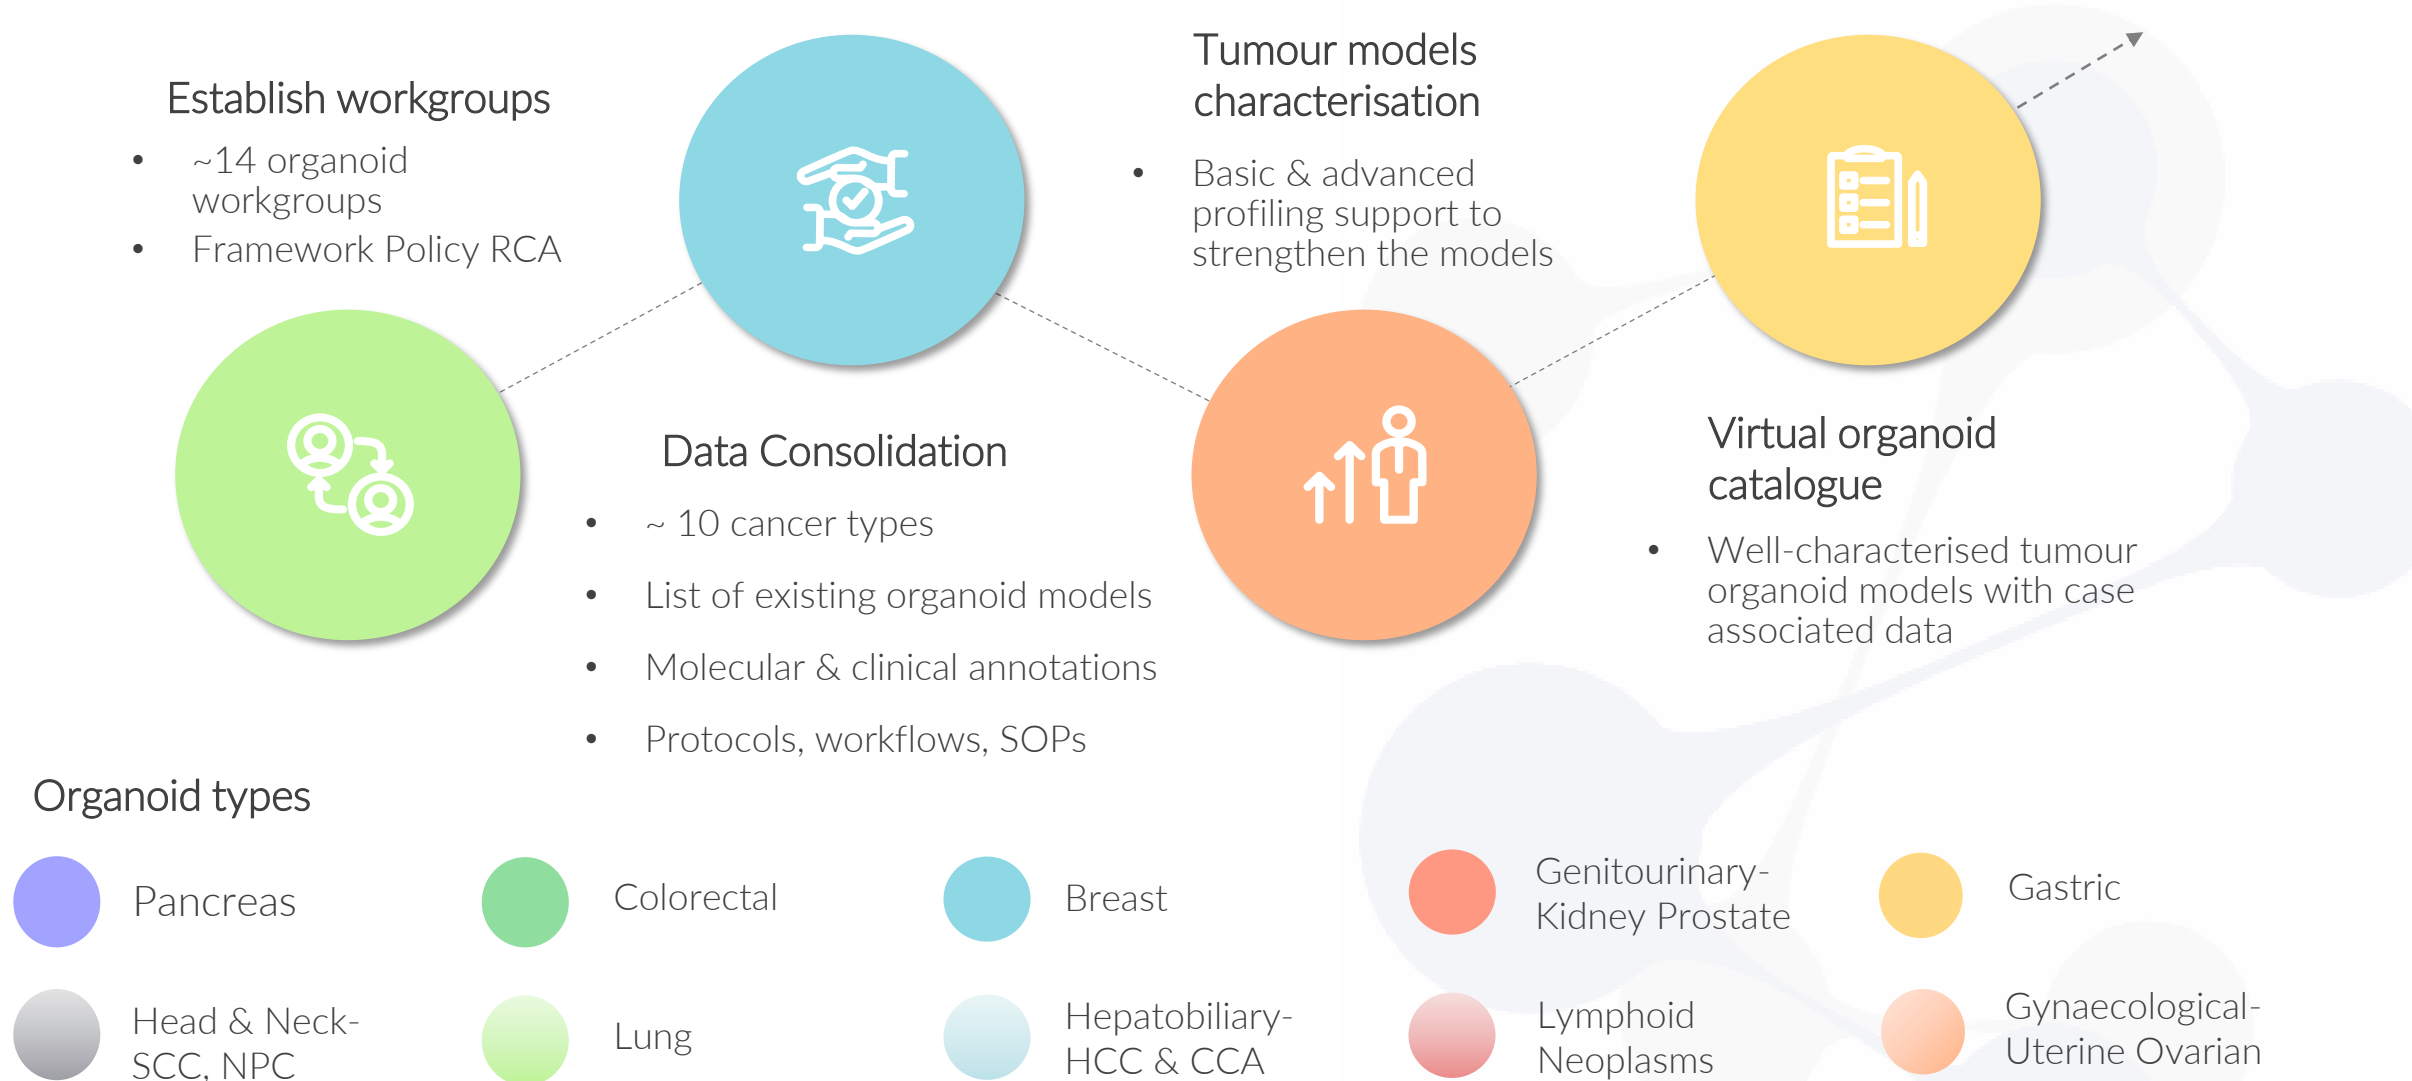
Establish workgroups

- ~14 organoid workgroups
- Framework Policy RCA

Tumour models characterisation

- Basic & advanced profiling support to strengthen the models

Data Consolidation

- ~ 10 cancer types
- List of existing organoid models
- Molecular & clinical annotations
- Protocols, workflows, SOPs

Virtual organoid catalogue

- Well-characterised tumour organoid models with case associated data

Organoid types

Pancreas

Colorectal

Breast

Genitourinary-Kidney Prostate

Gastric

Head & Neck-SCC, NPC

Lung

Hepatobiliary-HCC & CCA

Lymphoid Neoplasms

Gynaecological-Uterine Ovarian